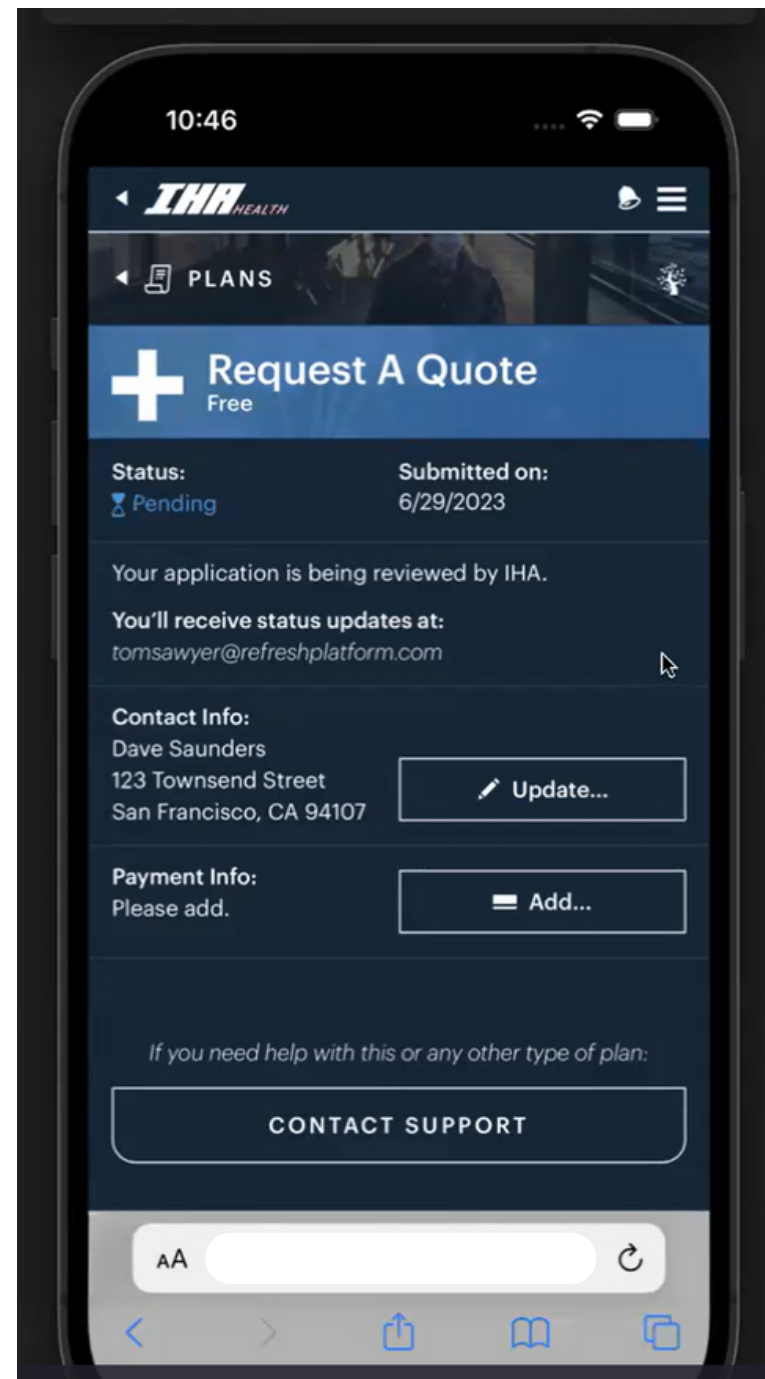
10:46

IHA HEALTH

PLANS

Request A Quote
Free

Status:
Pending

Submitted on:
6/29/2023

Your application is being reviewed by IHA.

You'll receive status updates at:
tomsawyer@refreshplatform.com

Contact Info:
Dave Saunders
123 Townsend Street
San Francisco, CA 94107

Update...

Payment Info:
Please add.

Add...

If you need help with this or any other type of plan:

CONTACT SUPPORT

AA